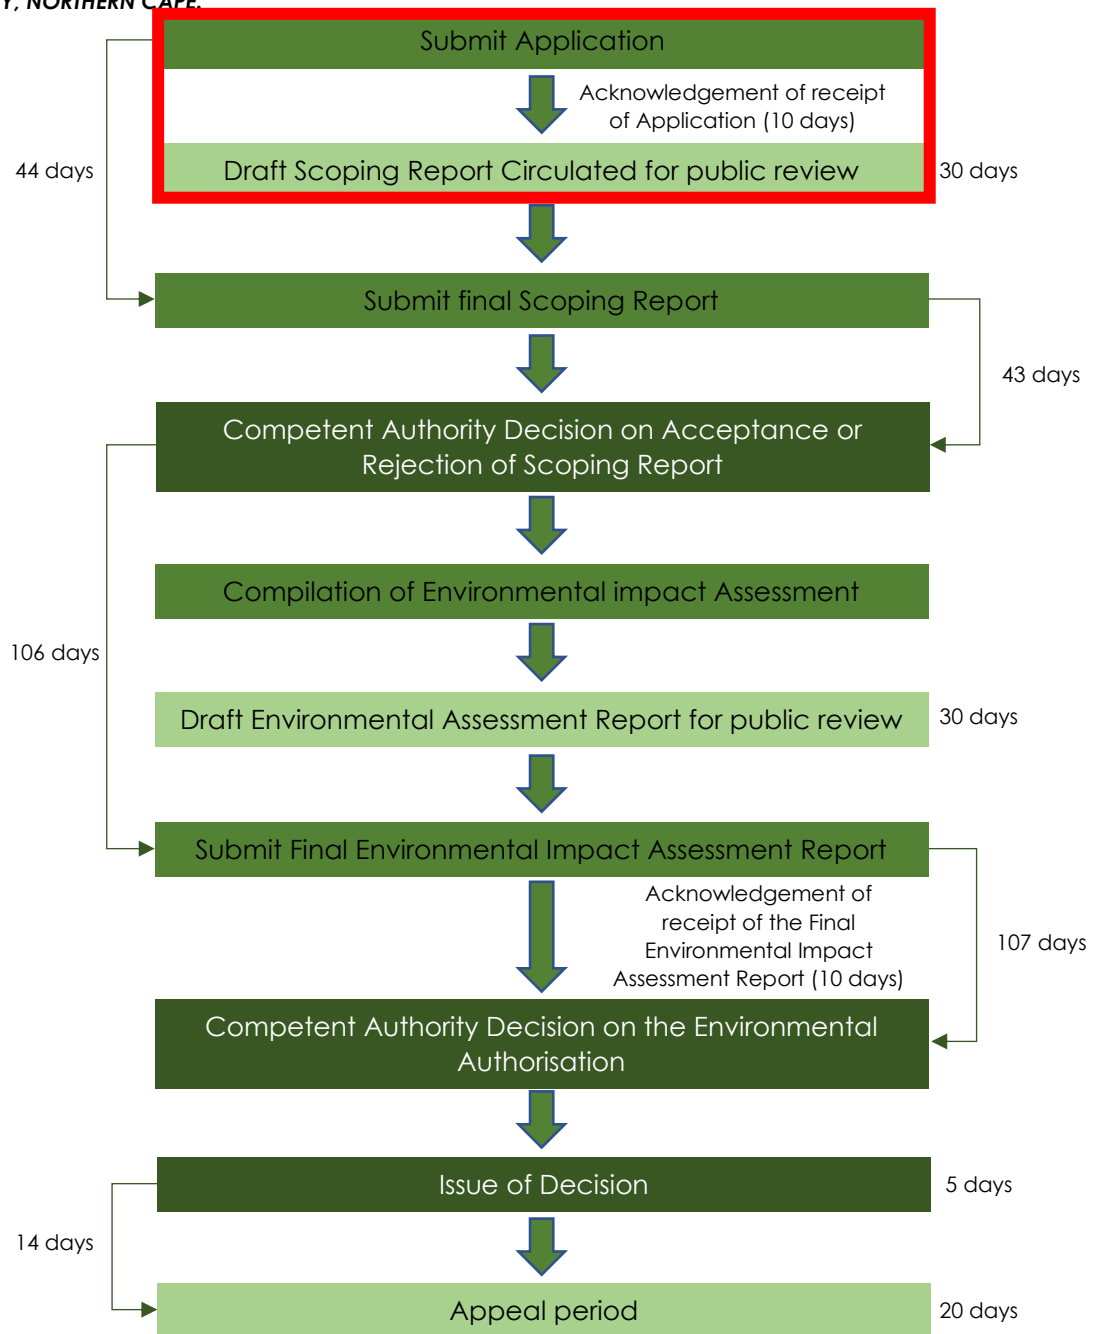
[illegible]Y, NORTHERN CAPE.

Submit Application

Acknowledgement of receipt of Application (10 days)

44 days

Draft Scoping Report Circulated for public review

30 days

Submit final Scoping Report

43 days

Competent Authority Decision on Acceptance or Rejection of Scoping Report

Compilation of Environmental impact Assessment

106 days

Draft Environmental Assessment Report for public review

30 days

Submit Final Environmental Impact Assessment Report

Acknowledgement of receipt of the Final Environmental Impact Assessment Report (10 days)

107 days

Competent Authority Decision on the Environmental Authorisation

Issue of Decision

5 days

14 days

Appeal period

20 days